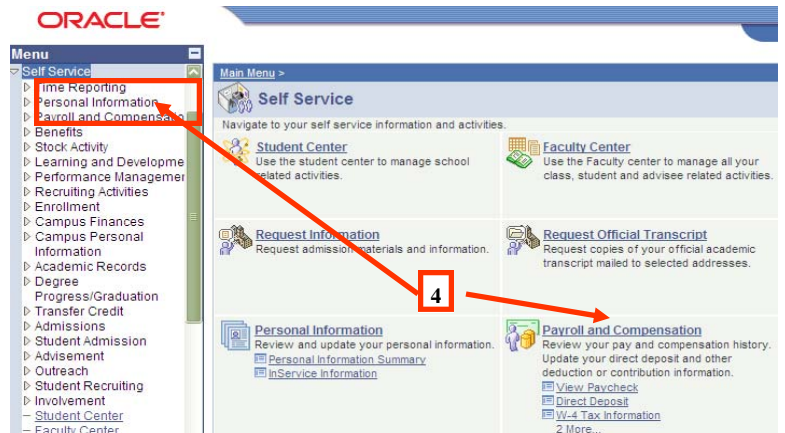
ORACLE

Menu

Self Service
Time Reporting
Personal Information
Payroll and Compensa
Benefits
Stock Activity
Learning and Developme
Performance Managemer
Recruiting Activities
Enrollment
Campus Finances
Campus Personal Information
Academic Records
Degree Progress/Graduation
Transfer Credit
Admissions
Student Admission
Advisement
Outreach
Student Recruiting
Involvement
Student Center
Faculty Center

Main Menu >

Self Service

Navigate to your self service information and activities.

Student Center
Use the student center to manage school related activities.

Faculty Center
Use the Faculty center to manage all your class, student and advisee related activities.

Request Information
Request admission materials and information.

Request Official Transcript
Request copies of your official academic transcript mailed to selected addresses.

4

Personal Information
Review and update your personal information.
Personal Information Summary
InService Information

Payroll and Compensation
Review your pay and compensation history. Update your direct deposit and other deduction or contribution information.
View Paycheck
Direct Deposit
W-4 Tax Information
2 More...